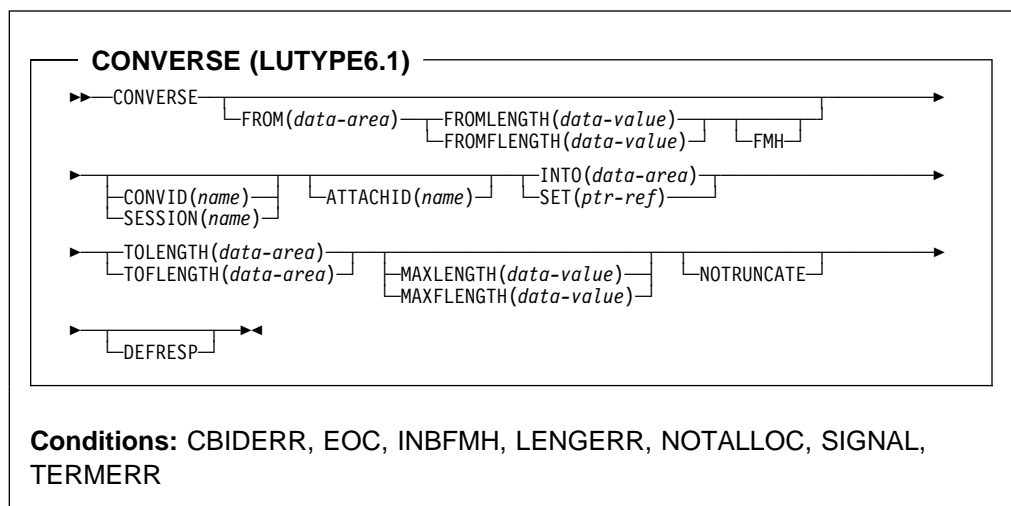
CONVERSE (LUTYPE6.1)

CONVERSE FROM(*data-area*) FROMLENGTH(*data-value*) FROMFLENGTH(*data-value*) FMH

CONVID(*name*) SESSION(*name*) ATTACHID(*name*) INTO(*data-area*) SET(*ptr-ref*)

TOLENGTH(*data-area*) TOFLENGTH(*data-area*) MAXLENGTH(*data-value*) MAXFLENGTH(*data-value*) NOTRUNCATE

DEFRESP

**Conditions:** CBIDERR, EOC, INBFMH, LENGERR, NOTALLOC, SIGNAL, TERMERR